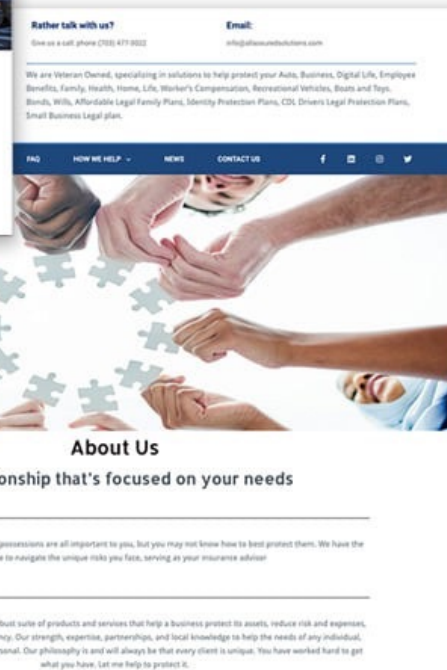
Rather talk with us?

Give us a call: phone (703) 477-9002

Email:

info@allassuredsolutions.com

We are Veteran Owned, specializing in solutions to help protect your Auto, Business, Digital Life, Employee Benefits, Family, Health, Home, Life, Worker's Compensation, Recreational Vehicles, Boats and Toys. Bonds, Wills, Affordable Legal Family Plans, Identity Protection Plans, CDL Drivers Legal Protection Plans, Small Business Legal plan.

FAQ HOW WE HELP NEWS CONTACT US

About Us

onship that's focused on your needs

possessions are all important to you, but you may not know how to best protect them. We have the to navigate the unique risks you face, serving as your insurance advisor

bust suite of products and services that help a business protect its assets, reduce risk and expenses, ncy. Our strength, expertise, partnerships, and local knowledge to help the needs of any individual, sonal. Our philosophy is and will always be that every client is unique. You have worked hard to get what you have. Let me help to protect it.